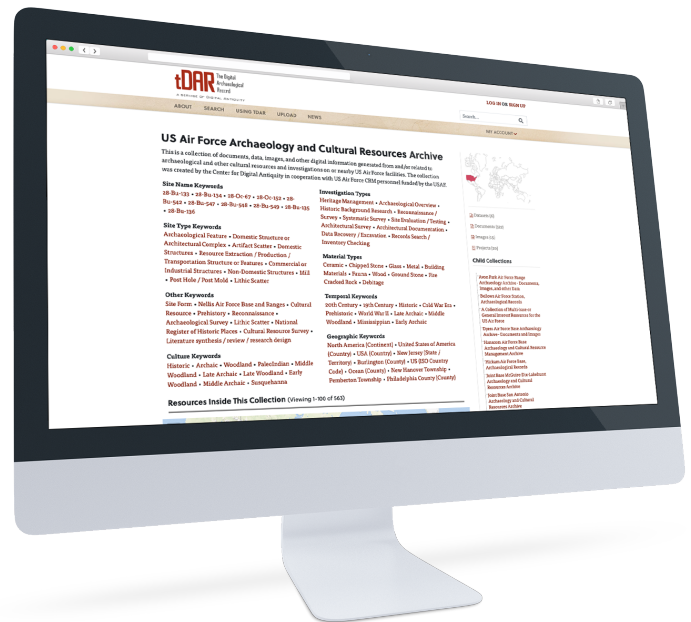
tDAR The Digital Archaeological Record

A RESOURCE OF DIGITAL ANTIQUITY

LOG IN OR SIGN UP

ABOUT SEARCH USING TDAR UPLOAD NEWS

Search...

MY ACCOUNT

US Air Force Archaeology and Cultural Resources Archive

This is a collection of documents, data, images, and other digital information generated from and/or related to archaeological and other cultural resources and investigations on or nearby US Air Force facilities. The collection was created by the Center for Digital Antiquity in cooperation with US Air Force CRM personnel funded by the USAF.

Site Name Keywords
28-Bu-133 • 28-Bu-134 • 28-Oc-67 • 28-Oc-152 • 28-Bu-542 • 28-Bu-547 • 28-Bu-548 • 28-Bu-549 • 28-Bu-135 • 28-Bu-136

Site Type Keywords
Archaeological Feature • Domestic Structure or Architectural Complex • Artifact Scatter • Domestic Structures • Resource Extraction / Production / Transportation Structure or Features • Commercial or Industrial Structures • Non-Domestic Structures • Mill • Post Hole / Post Mold • Lithic Scatter

Other Keywords
Site Form • Nellis Air Force Base and Ranges • Cultural Resource • Prehistory • Reconnaissance • Archaeological Survey • Lithic Scatter • National Register of Historic Places • Cultural Resource Survey • Literature synthesis / review / research design

Culture Keywords
Historic • Archaic • Woodland • PaleoIndian • Middle Woodland • Late Archaic • Late Woodland • Early Woodland • Middle Archaic • Susquehanna

Investigation Types
Heritage Management • Archaeological Overview • Historic Background Research • Reconnaissance / Survey • Systematic Survey • Site Evaluation / Testing • Architectural Survey • Architectural Documentation • Data Recovery / Excavation • Records Search / Inventory Checking

Material Types
Ceramic • Chipped Stone • Glass • Metal • Building Materials • Fauna • Wood • Ground Stone • Fire Cracked Rock • Debitage

Temporal Keywords
20th Century • 19th Century • Historic • Cold War Era • Prehistoric • World War II • Late Archaic • Middle Woodland • Mississippian • Early Archaic

Geographic Keywords
North America (Continent) • United States of America (Country) • USA (Country) • New Jersey (State / Territory) • Burlington (County) • US ISO Country Code) • Ocean (County) • New Hanover Township • Pemberton Township • Philadelphia County (County)

Resources Inside This Collection (Viewing 1-100 of 563)

Datasets (1)
Documents (561)
Images (1)
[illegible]

Child Collections
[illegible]